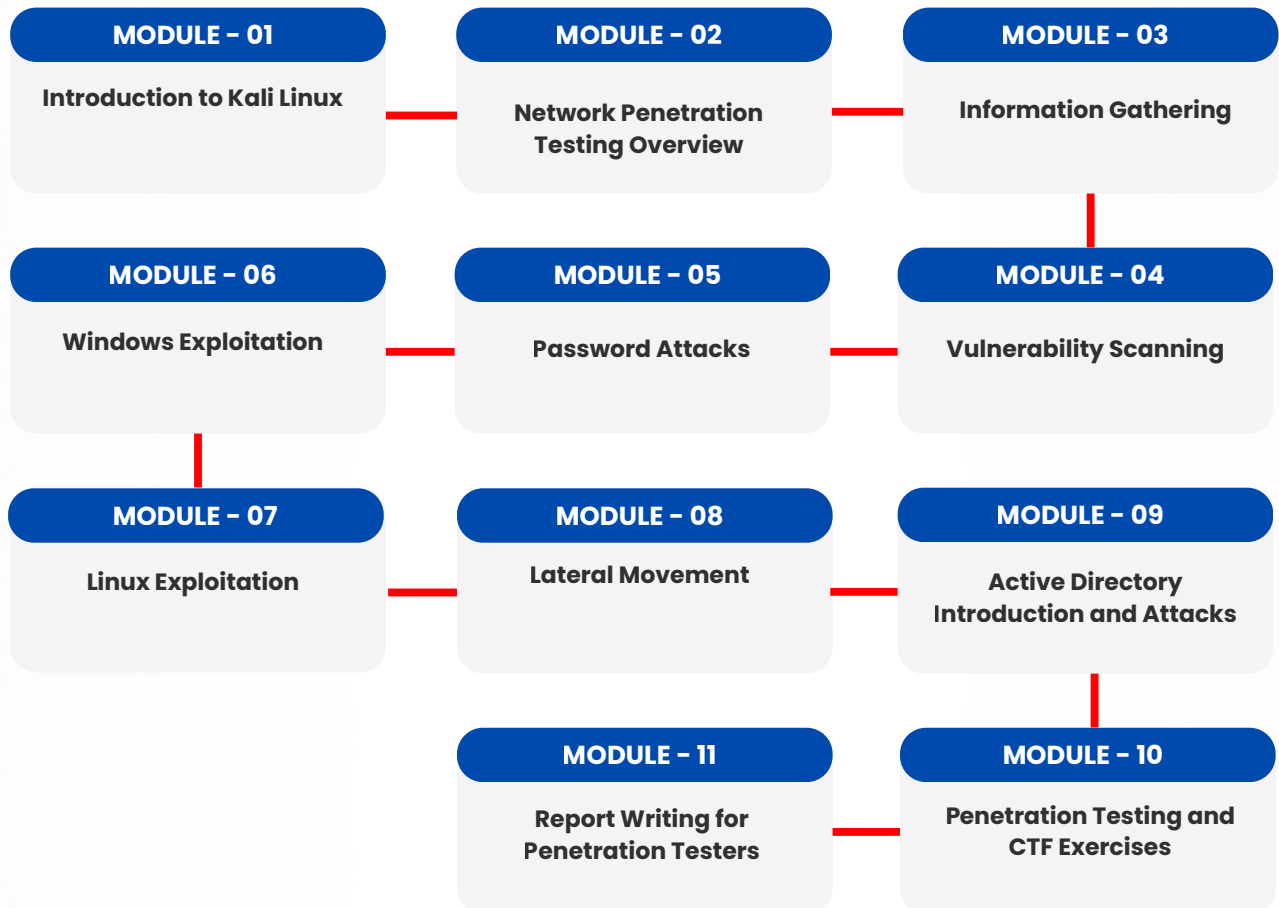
MODULE - 01
Introduction to Kali Linux

MODULE - 02
Network Penetration Testing Overview

MODULE - 03
Information Gathering

MODULE - 06
Windows Exploitation

MODULE - 05
Password Attacks

MODULE - 04
Vulnerability Scanning

MODULE - 07
Linux Exploitation

MODULE - 08
Lateral Movement

MODULE - 09
Active Directory Introduction and Attacks

MODULE - 11
Report Writing for Penetration Testers

MODULE - 10
Penetration Testing and CTF Exercises